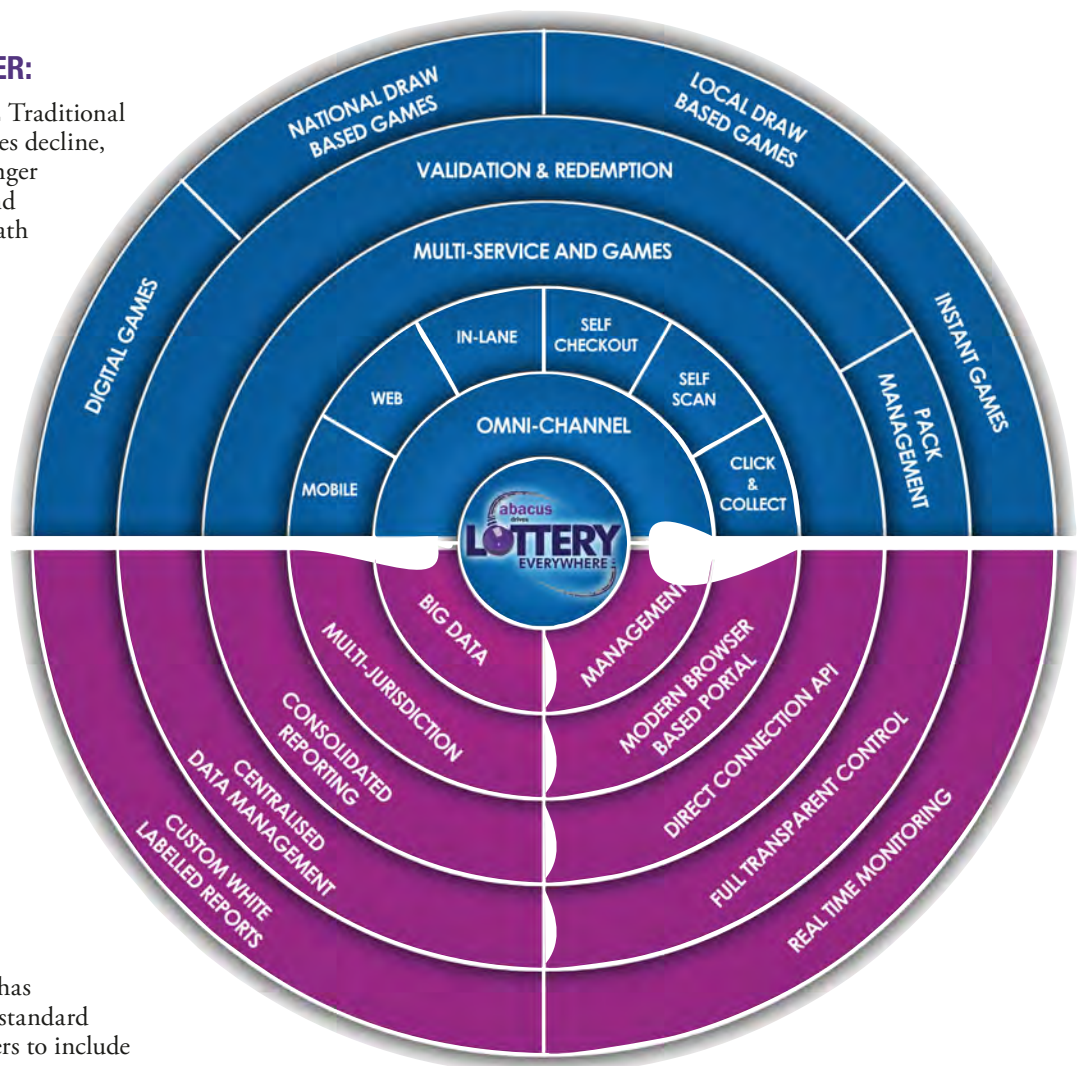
ER:

Traditional
es decline,
nger
d
ath

NATIONAL DRAW BASED GAMES

LOCAL DRAW BASED GAMES

VALIDATION & REDEMPTION

DIGITAL GAMES

INSTANT GAMES

MULTI-SERVICE AND GAMES

PACK MANAGEMENT

IN-LANE

SELF CHECKOUT

WEB

SELF SCAN

OMNI-CHANNEL

MOBILE

CLICK & COLLECT

abacus drives LOTTERY EVERYWHERE

BIG DATA

MANAGEMENT

MULTI-JURISDICTION

MODERN BROWSER BASED PORTAL

CONSOLIDATED REPORTING

DIRECT CONNECTION API

CENTRALISED DATA MANAGEMENT

FULL TRANSPARENT CONTROL

CUSTOM WHITE LABELLED REPORTS

REAL TIME MONITORING

has
standard
ers to include